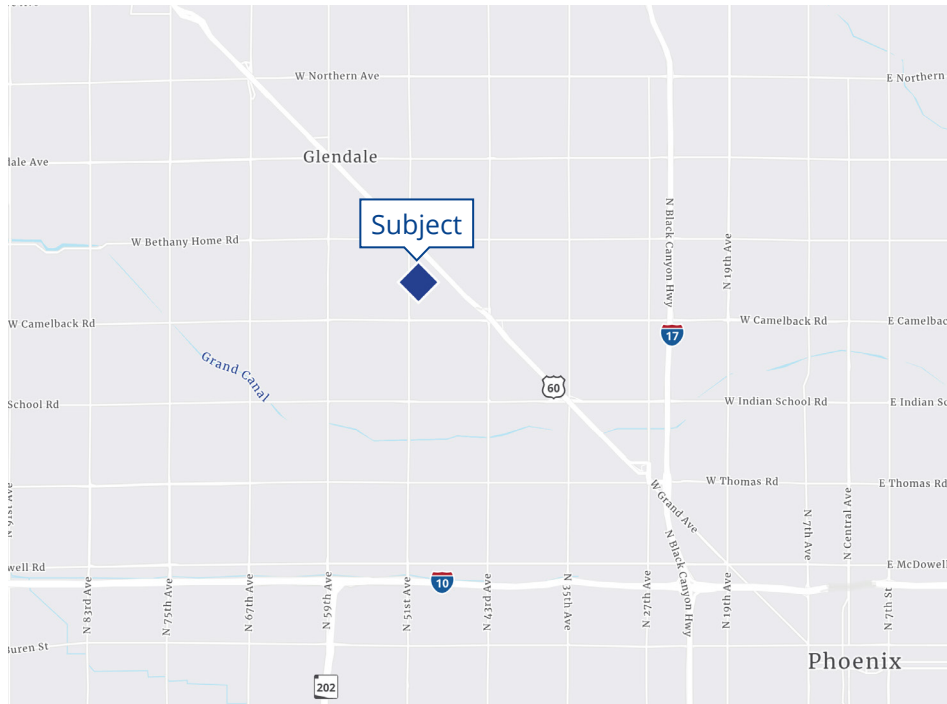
W Northern Ave
E Northern
dale Ave
Glendale
Subject
W Bethany Home Rd
N Black Canyon Hwy
N 19th Ave
W Camelback Rd
W Camelback Rd
E Camelbac
17
Grand Canal
60
School Rd
W Indian School Rd
E Indian Sc
W Thomas Rd
E Thomas Rd
W Grand Ave
N 91st Ave
N Black Canyon Hwy
N 7th Ave
N Central Ave
well Rd
E McDowell
10
N 83rd Ave
N 75th Ave
N 67th Ave
N 59th Ave
N 51st Ave
N 43rd Ave
N 35th Ave
N 27th Ave
N 19th Ave
N 7th St
Buren St
Phoenix
202